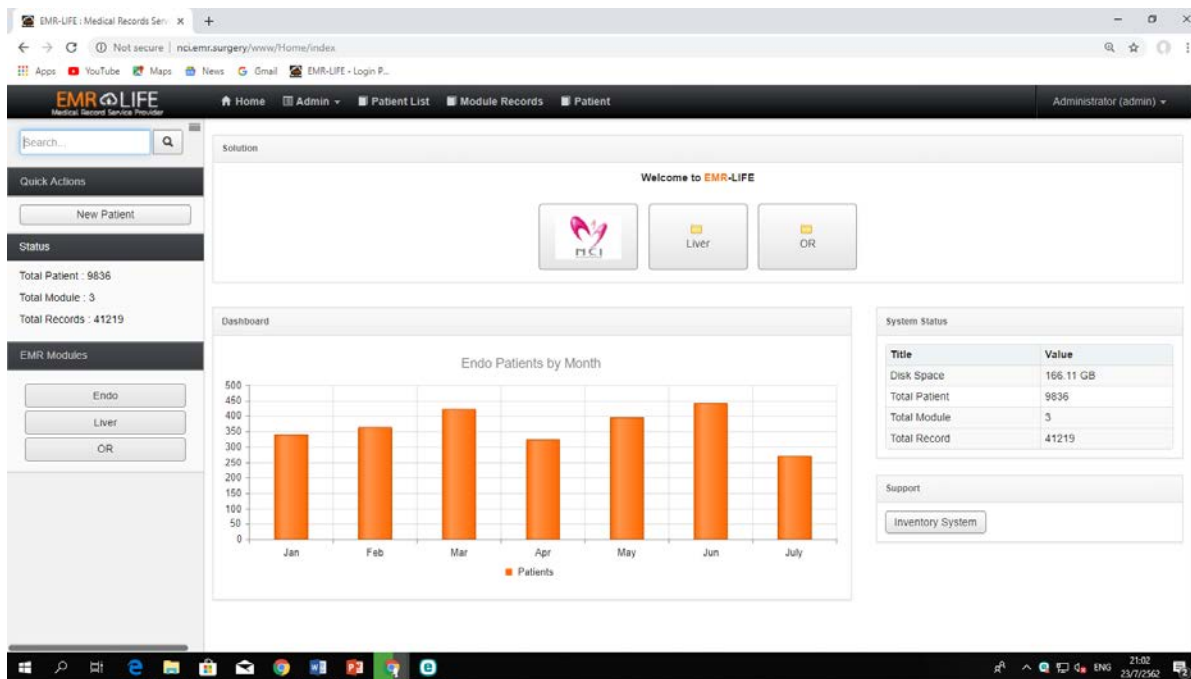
EMR-LIFE : Medical Records Serv ×  +

Not secure | nci.emr.surgery/www/Home/index

Apps  YouTube  Maps  News  Gmail  EMR-LIFE - Login P...

EMR LIFE
Medical Record Service Provider

Home  Admin  Patient List  Module Records  Patient

Administrator (admin)

Search...

Quick Actions

New Patient

Status

Total Patient : 9836

Total Module : 3

Total Records : 41219

EMR Modules

Endo

Liver

OR

Solution

Welcome to EMR-LIFE

NCI

Liver

OR

Dashboard

Endo Patients by Month

500
450
400
350
300
250
200
150
100
50
0

Jan Feb Mar Apr May Jun July

Patients

System Status

| Title | Value |
|---|---|
| Disk Space | 166.11 GB |
| Total Patient | 9836 |
| Total Module | 3 |
| Total Record | 41219 |

Support

Inventory System

ENG 21:02 23/7/2562